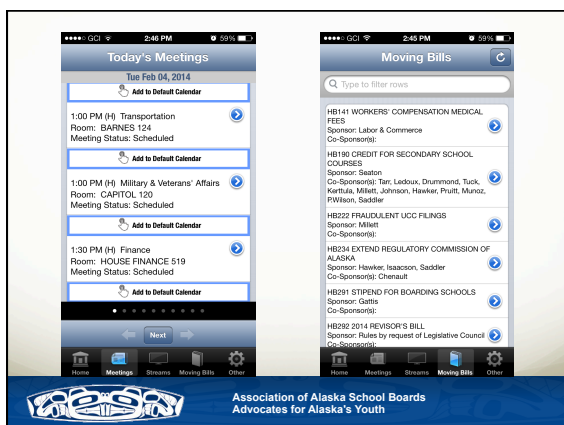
●●●●○ GCI 2:46 PM 59%

Today's Meetings

Tue Feb 04, 2014

Add to Default Calendar

1:00 PM (H) Transportation
Room: BARNES 124
Meeting Status: Scheduled

Add to Default Calendar

1:00 PM (H) Military & Veterans' Affairs
Room: CAPITOL 120
Meeting Status: Scheduled

Add to Default Calendar

1:30 PM (H) Finance
Room: HOUSE FINANCE 519
Meeting Status: Scheduled

Add to Default Calendar

Next

Home Meetings Streams Moving Bills Other

●●●●○ GCI 2:45 PM 59%

Moving Bills

Type to filter rows

HB141 WORKERS' COMPENSATION MEDICAL FEES
Sponsor: Labor & Commerce
Co-Sponsor(s):

HB190 CREDIT FOR SECONDARY SCHOOL COURSES
Sponsor: Seaton
Co-Sponsor(s): Tarr, Ledoux, Drummond, Tuck, Kerttula, Millett, Johnson, Hawker, Pruitt, Munoz, P.Wilson, Saddler

HB222 FRAUDULENT UCC FILINGS
Sponsor: Millett
Co-Sponsor(s):

HB234 EXTEND REGULATORY COMMISSION OF ALASKA
Sponsor: Hawker, Isaacson, Saddler
Co-Sponsor(s): Chenault

HB291 STIPEND FOR BOARDING SCHOOLS
Sponsor: Gattis
Co-Sponsor(s):

HB292 2014 REVISOR'S BILL
Sponsor: Rules by request of Legislative Council
Co-Sponsor(s):

Home Meetings Streams Moving Bills Other

Association of Alaska School Boards
Advocates for Alaska's Youth